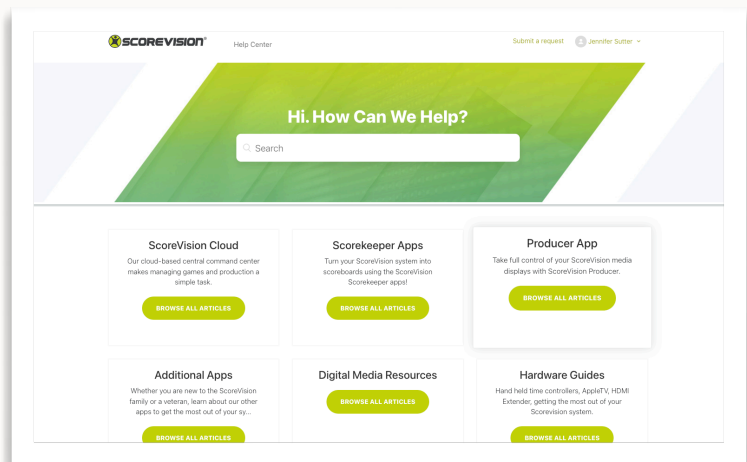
SCOREVISION®

Help Center

Submit a request

Jennifer Sutter

Hi. How Can We Help?

Search

ScoreVision Cloud

Our cloud-based central command center makes managing games and production a simple task.

BROWSE ALL ARTICLES

Scorekeeper Apps

Turn your ScoreVision system into scoreboards using the ScoreVision Scorekeeper apps!

BROWSE ALL ARTICLES

Producer App

Take full control of your ScoreVision media displays with ScoreVision Producer.

BROWSE ALL ARTICLES

Additional Apps

Whether you are new to the ScoreVision family or a veteran, learn about our other apps to get the most out of your sy...

BROWSE ALL ARTICLES

Digital Media Resources

BROWSE ALL ARTICLES

Hardware Guides

Hand held time controllers, AppleTV, HDMI Extender, getting the most out of your Scorevision system.

BROWSE ALL ARTICLES